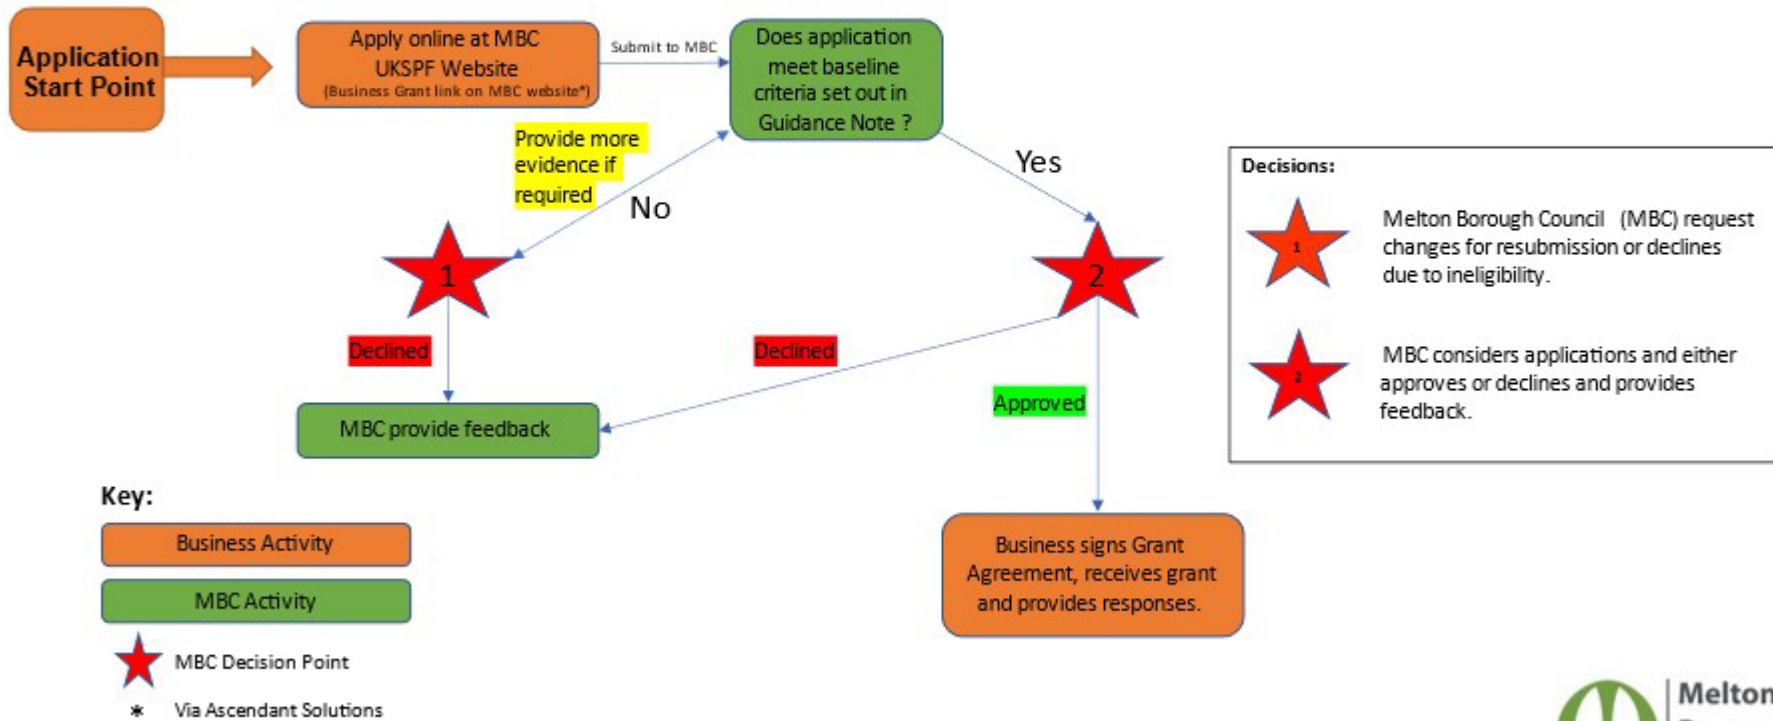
Application Start Point

Apply online at MBC UKSPF Website
(Business Grant link on MBC website*)

Submit to MBC

Does application meet baseline criteria set out in Guidance Note ?

Provide more evidence if required

No

Yes

1

2

Declined

Declined

Approved

MBC provide feedback

Business signs Grant Agreement, receives grant and provides responses.

Decisions:

1

Melton Borough Council (MBC) request changes for resubmission or declines due to ineligibility.

2

MBC considers applications and either approves or declines and provides feedback.

Key:

Business Activity

MBC Activity

MBC Decision Point

* Via Ascendant Solutions

Melton